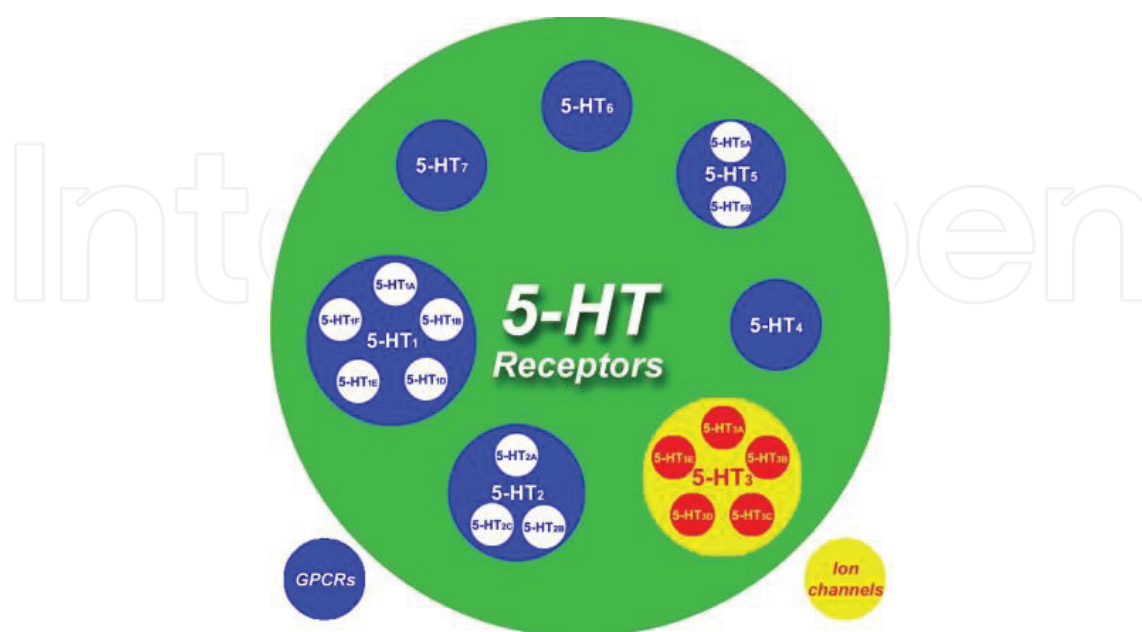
$5\text{-HT}_6$

$5\text{-HT}_7$

$5\text{-HT}_{5A}$
$5\text{-HT}_5$
$5\text{-HT}_{5B}$

$5\text{-HT}_{1A}$
$5\text{-HT}_{1F}$
$5\text{-HT}_{1B}$
$5\text{-HT}_1$
$5\text{-HT}_{1E}$
$5\text{-HT}_{1D}$

5-HT
Receptors

$5\text{-HT}_4$

$5\text{-HT}_{2A}$
$5\text{-HT}_2$
$5\text{-HT}_{2C}$
$5\text{-HT}_{2B}$

$5\text{-HT}_{3A}$
$5\text{-HT}_{3E}$
$5\text{-HT}_{3B}$
$5\text{-HT}_3$
$5\text{-HT}_{3D}$
$5\text{-HT}_{3C}$

GPCRs

Ion channels